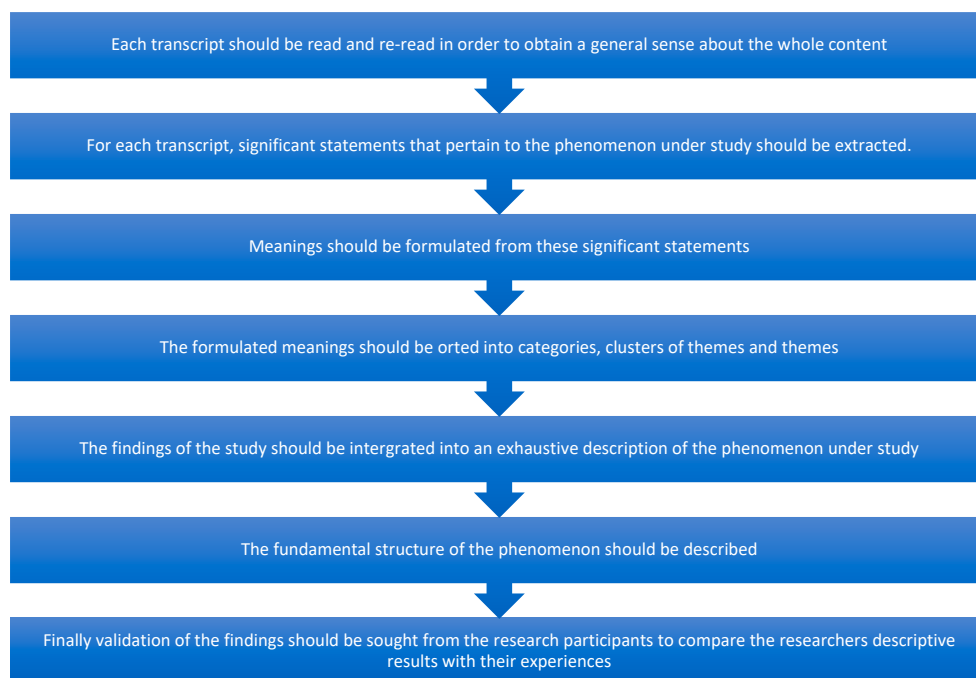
Each transcript should be read and re-read in order to obtain a general sense about the whole content

For each transcript, significant statements that pertain to the phenomenon under study should be extracted.

Meanings should be formulated from these significant statements

The formulated meanings should be orted into categories, clusters of themes and themes

The findings of the study should be intergrated into an exhaustive description of the phenomenon under study

The fundamental structure of the phenomenon should be described

Finally validation of the findings should be sought from the research participants to compare the researchers descriptive results with their experiences